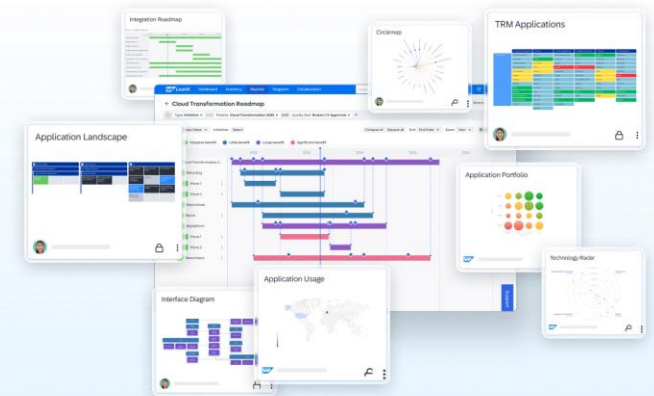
Integration Roadmap

Circlemap

TRM Applications

LeanIX Dashboard Inventory Reports Diagrams Collaboration

← Cloud Transformation Roadmap

Application Landscape

Application Portfolio

Technology Radar

Application Usage

Interface Diagram

Support